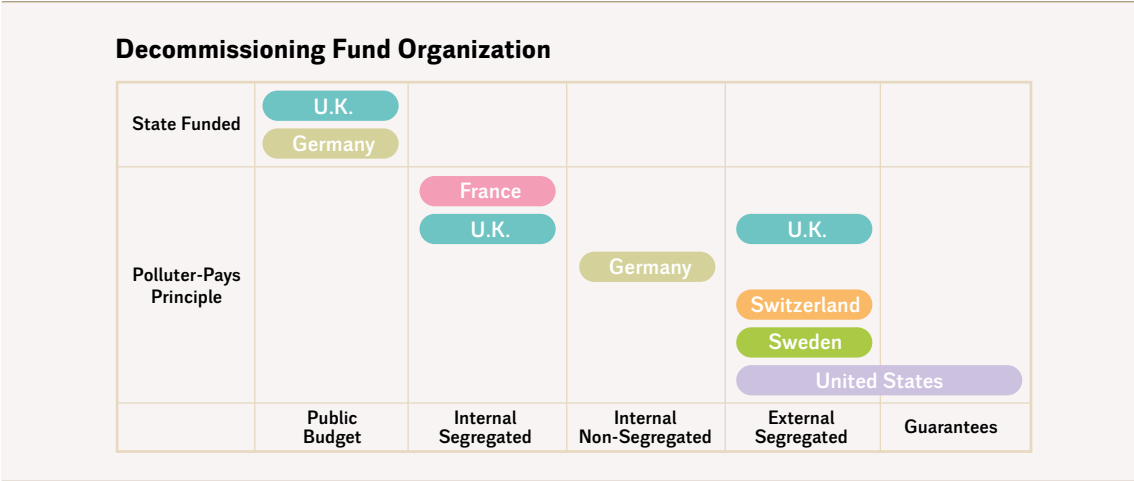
Decommissioning Fund Organization

| | Public Budget | Internal Segregated | Internal Non-Segregated | External Segregated | Guarantees |
|---|---|---|---|---|---|
| State Funded | U.K.<br>Germany | | | | |
| Polluter-Pays Principle | | France<br>U.K. | Germany | U.K.<br>Switzerland<br>Sweden<br>United States | United States |